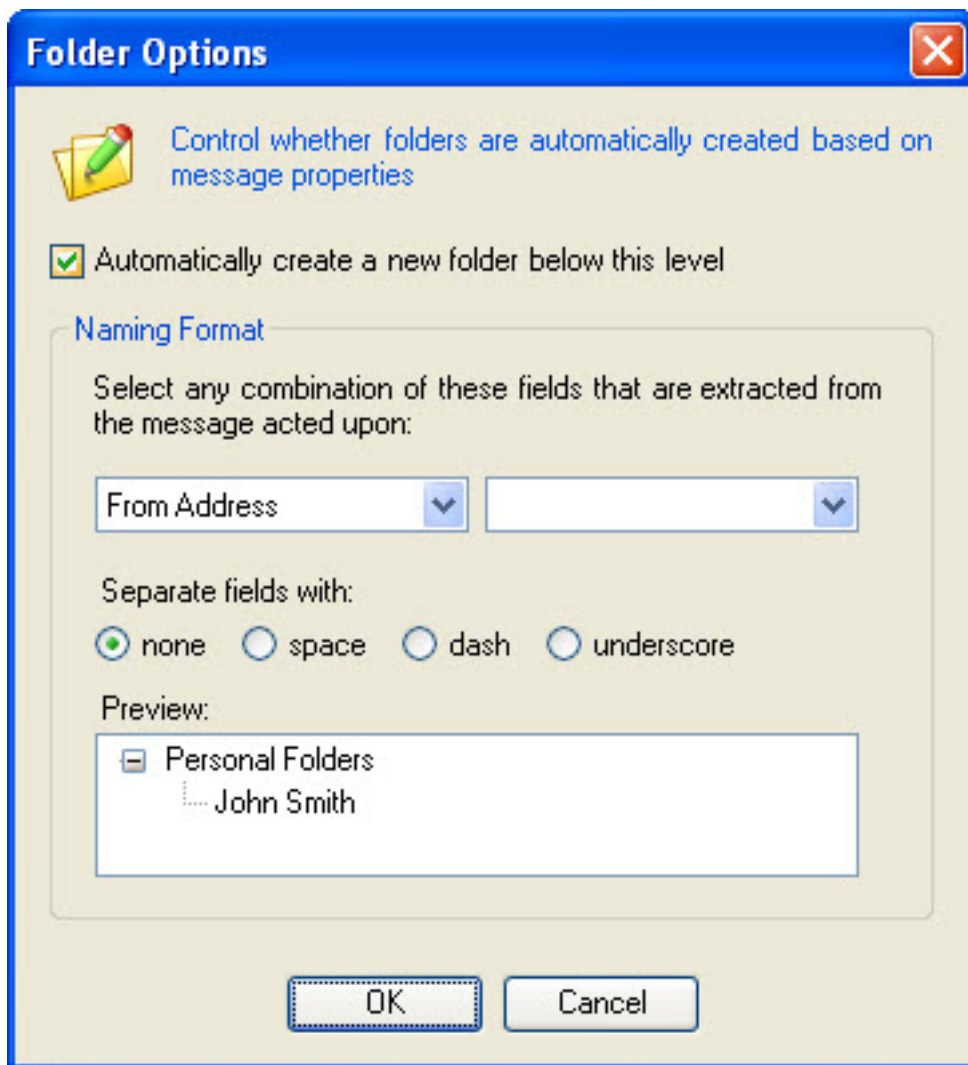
Folder Options

Control whether folders are automatically created based on message properties

Automatically create a new folder below this level

Naming Format

Select any combination of these fields that are extracted from the message acted upon:

From Address

Separate fields with:

none space dash underscore

Preview:

Personal Folders
John Smith

OK Cancel